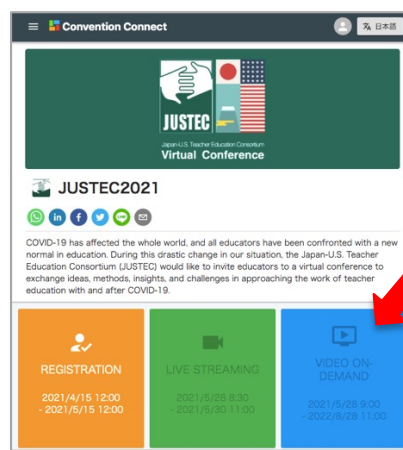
Convention Connect

日本語

JUSTEC
Japan-U.S. Teacher Education Consortium
Virtual Conference

JUSTEC2021

COVID-19 has affected the whole world, and all educators have been confronted with a new normal in education. During this drastic change in our situation, the Japan-U.S. Teacher Education Consortium (JUSTEC) would like to invite educators to a virtual conference to exchange ideas, methods, insights, and challenges in approaching the work of teacher education with and after COVID-19.

REGISTRATION
2021/4/15 12:00
- 2021/5/15 12:00

LIVE STREAMING
2021/5/28 8:30
- 2021/5/30 11:00

VIDEO ON-DEMAND
2021/5/28 9:00
- 2022/6/28 11:00